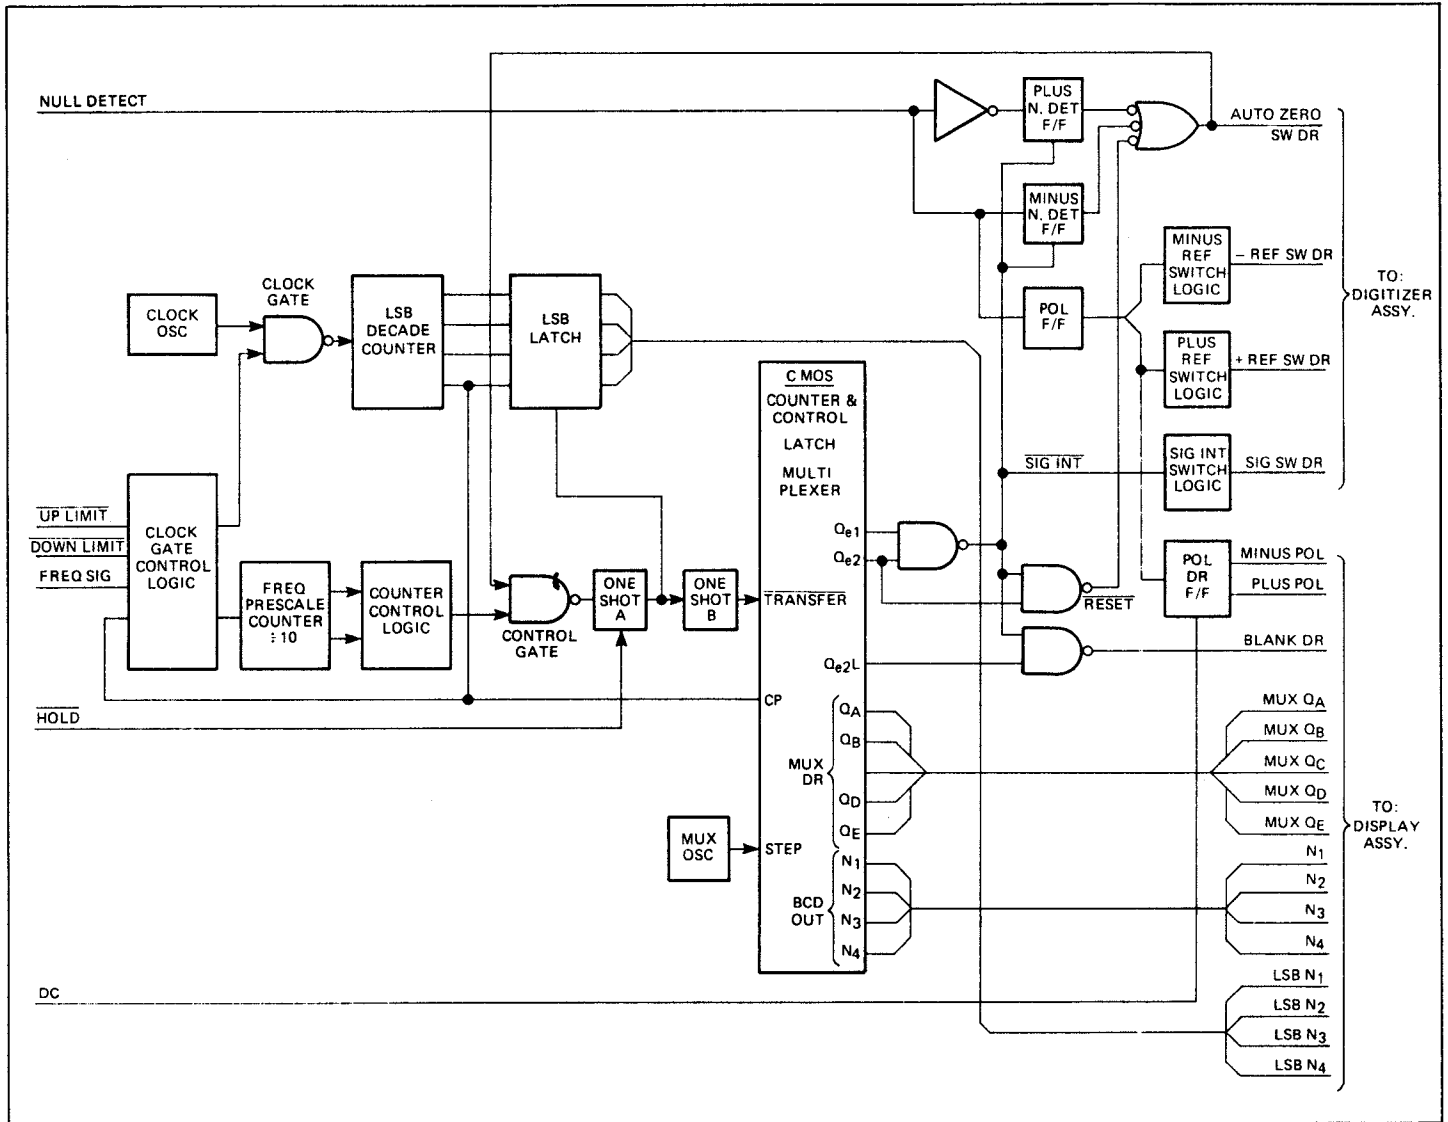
NULL DETECT

PLUS N. DET F/F

AUTO ZERO SW DR

MINUS N. DET F/F

MINUS REF SWITCH LOGIC

– REF SW DR

CLOCK GATE

CLOCK OSC

LSB DECADE COUNTER

LSB LATCH

POL F/F

TO: DIGITIZER ASSY.

PLUS REF SWITCH LOGIC

+ REF SW DR

C MOS COUNTER & CONTROL LATCH MULTI PLEXER

$\overline{\text{SIG INT}}$

SIG INT SWITCH LOGIC

SIG SW DR

$\overline{\text{UP LIMIT}}$

$\overline{\text{DOWN LIMIT}}$

FREQ SIG

CLOCK GATE CONTROL LOGIC

$Q_{e1}$

$Q_{e2}$

POL DR F/F

MINUS POL

PLUS POL

FREQ PRESCALE COUNTER ÷10

COUNTER CONTROL LOGIC

CONTROL GATE

ONE SHOT A

ONE SHOT B

$\overline{\text{TRANSFER}}$

$\overline{\text{RESET}}$

$Q_{e2}L$

BLANK DR

$\overline{\text{HOLD}}$

CP

$Q_A$

$Q_B$

MUX DR

$Q_D$

$Q_E$

MUX $Q_A$

MUX $Q_B$

MUX $Q_C$

MUX $Q_D$

MUX $Q_E$

TO: DISPLAY ASSY.

MUX OSC

STEP

$N_1$

$N_2$

BCD OUT

$N_3$

$N_4$

$N_1$

$N_2$

$N_3$

$N_4$

DC

LSB $N_1$

LSB $N_2$

LSB $N_3$

LSB $N_4$